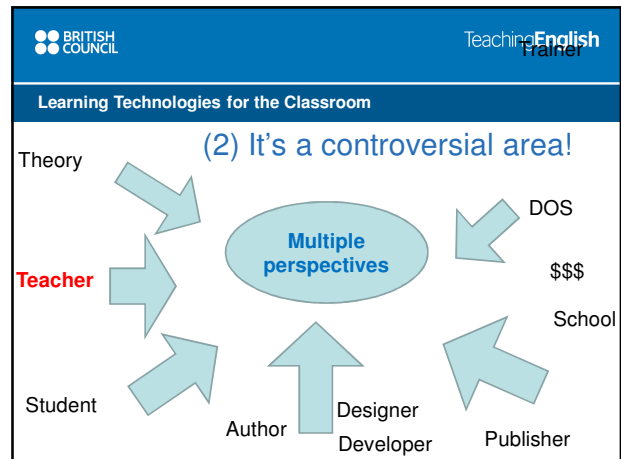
BRITISH COUNCIL

TeachingEnglish

Trainer

Learning Technologies for the Classroom

(2) It's a controversial area!

Theory

DOS

Multiple perspectives

Teacher

$$$

School

Student

Author

Designer

Developer

Publisher